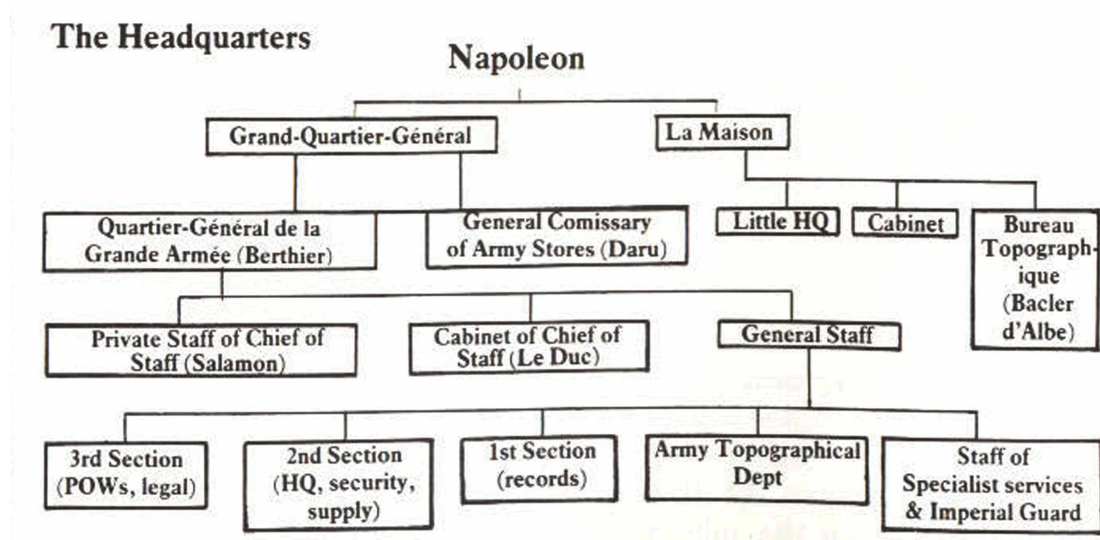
The Headquarters

Napoleon

Grand-Quartier-Général

La Maison

Quartier-Général de la Grande Armée (Berthier)

General Comissary of Army Stores (Daru)

Little HQ

Cabinet

Bureau Topographique (Bacler d'Albe)

Private Staff of Chief of Staff (Salamon)

Cabinet of Chief of Staff (Le Duc)

General Staff

3rd Section (POWs, legal)

2nd Section (HQ, security, supply)

1st Section (records)

Army Topographical Dept

Staff of Specialist services & Imperial Guard